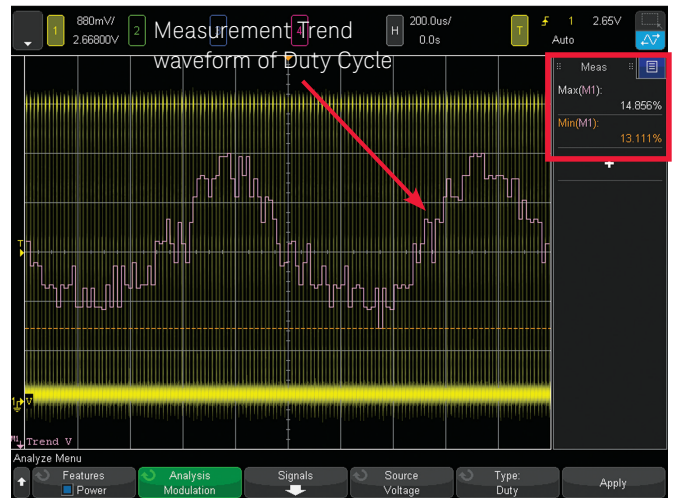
1 880mV/ 2.66800V 2 Measurement Trend 4 H 200.0us/ 0.0s T 1 2.65V Auto

waveform of Duty Cycle

Meas

Max(M1): 14.856%

Min(M1): 13.111%

T

1

M Trend V

Analyze Menu

Features Power

Analysis Modulation

Signals

Source Voltage

Type: Duty

Apply